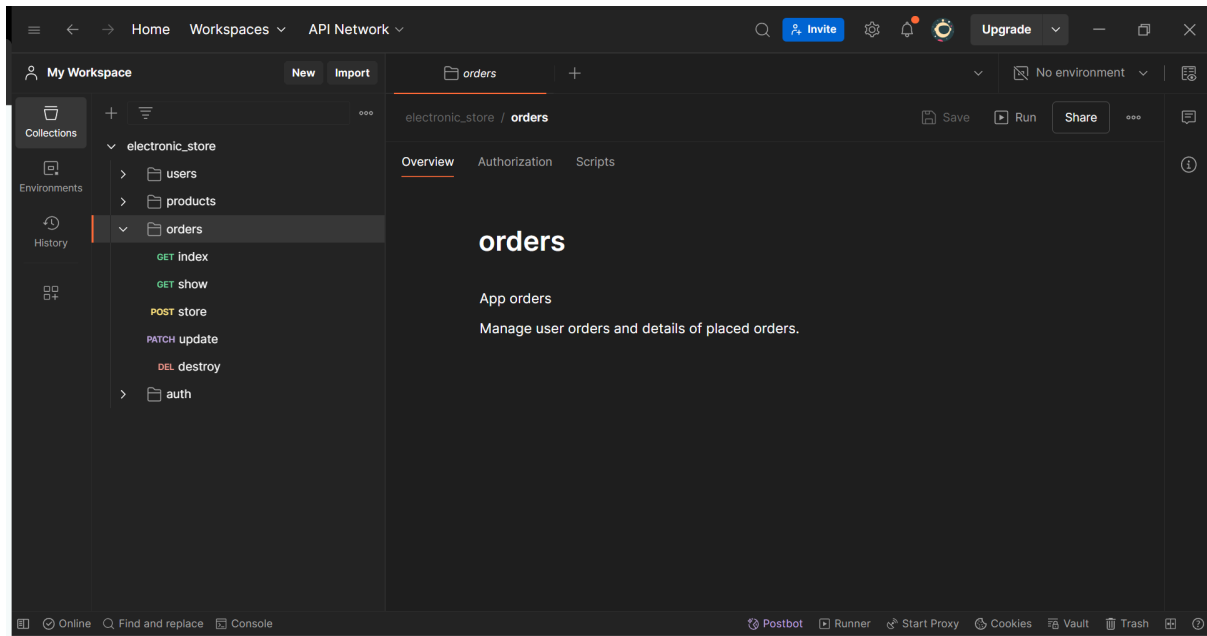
Home Workspaces API Network

Invite

Upgrade

My Workspace New Import

orders

No environment

Collections

Environments

History

electronic_store

users

products

orders

GET index

GET show

POST store

PATCH update

DEL destroy

auth

electronic_store / orders

Save Run Share

Overview Authorization Scripts

orders

App orders

Manage user orders and details of placed orders.

Online Find and replace Console

Postbot Runner Start Proxy Cookies Vault Trash